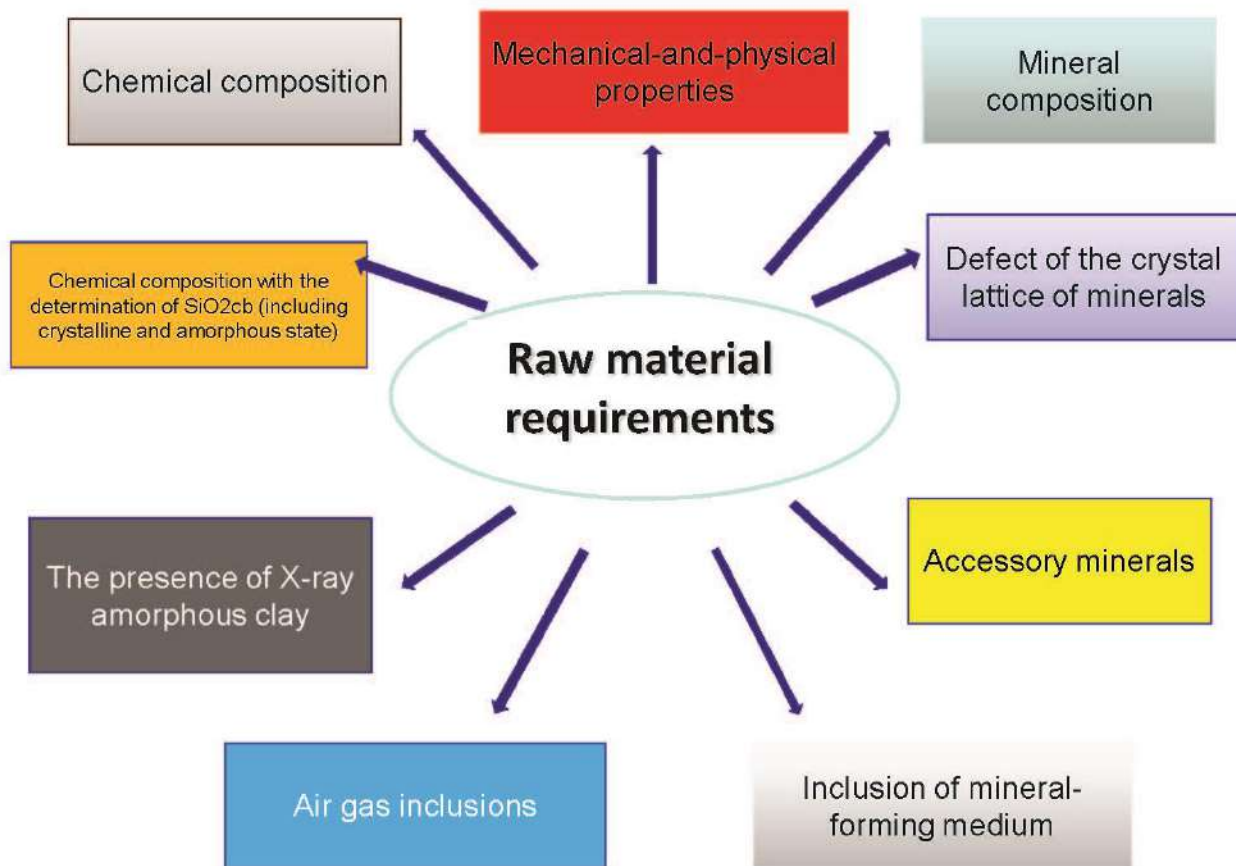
Chemical composition

Mechanical-and-physical properties

Mineral composition

Chemical composition with the determination of SiO2cb (including crystalline and amorphous state)

Defect of the crystal lattice of minerals

Raw material requirements

The presence of X-ray amorphous clay

Accessory minerals

Air gas inclusions

Inclusion of mineral-forming medium